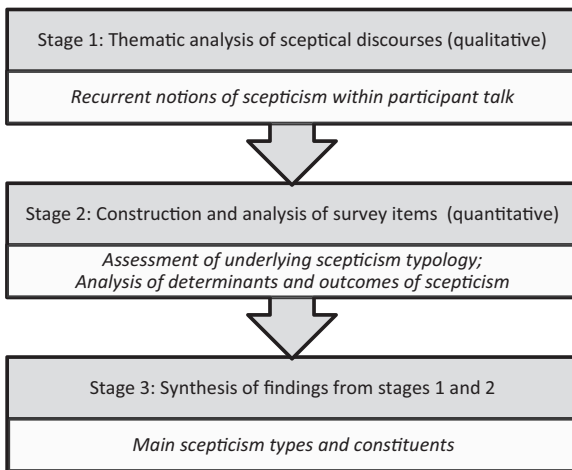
Stage 1: Thematic analysis of sceptical discourses (qualitative)

Recurrent notions of scepticism within participant talk

Stage 2: Construction and analysis of survey items (quantitative)

Assessment of underlying scepticism typology;
Analysis of determinants and outcomes of scepticism

Stage 3: Synthesis of findings from stages 1 and 2

Main scepticism types and constituents